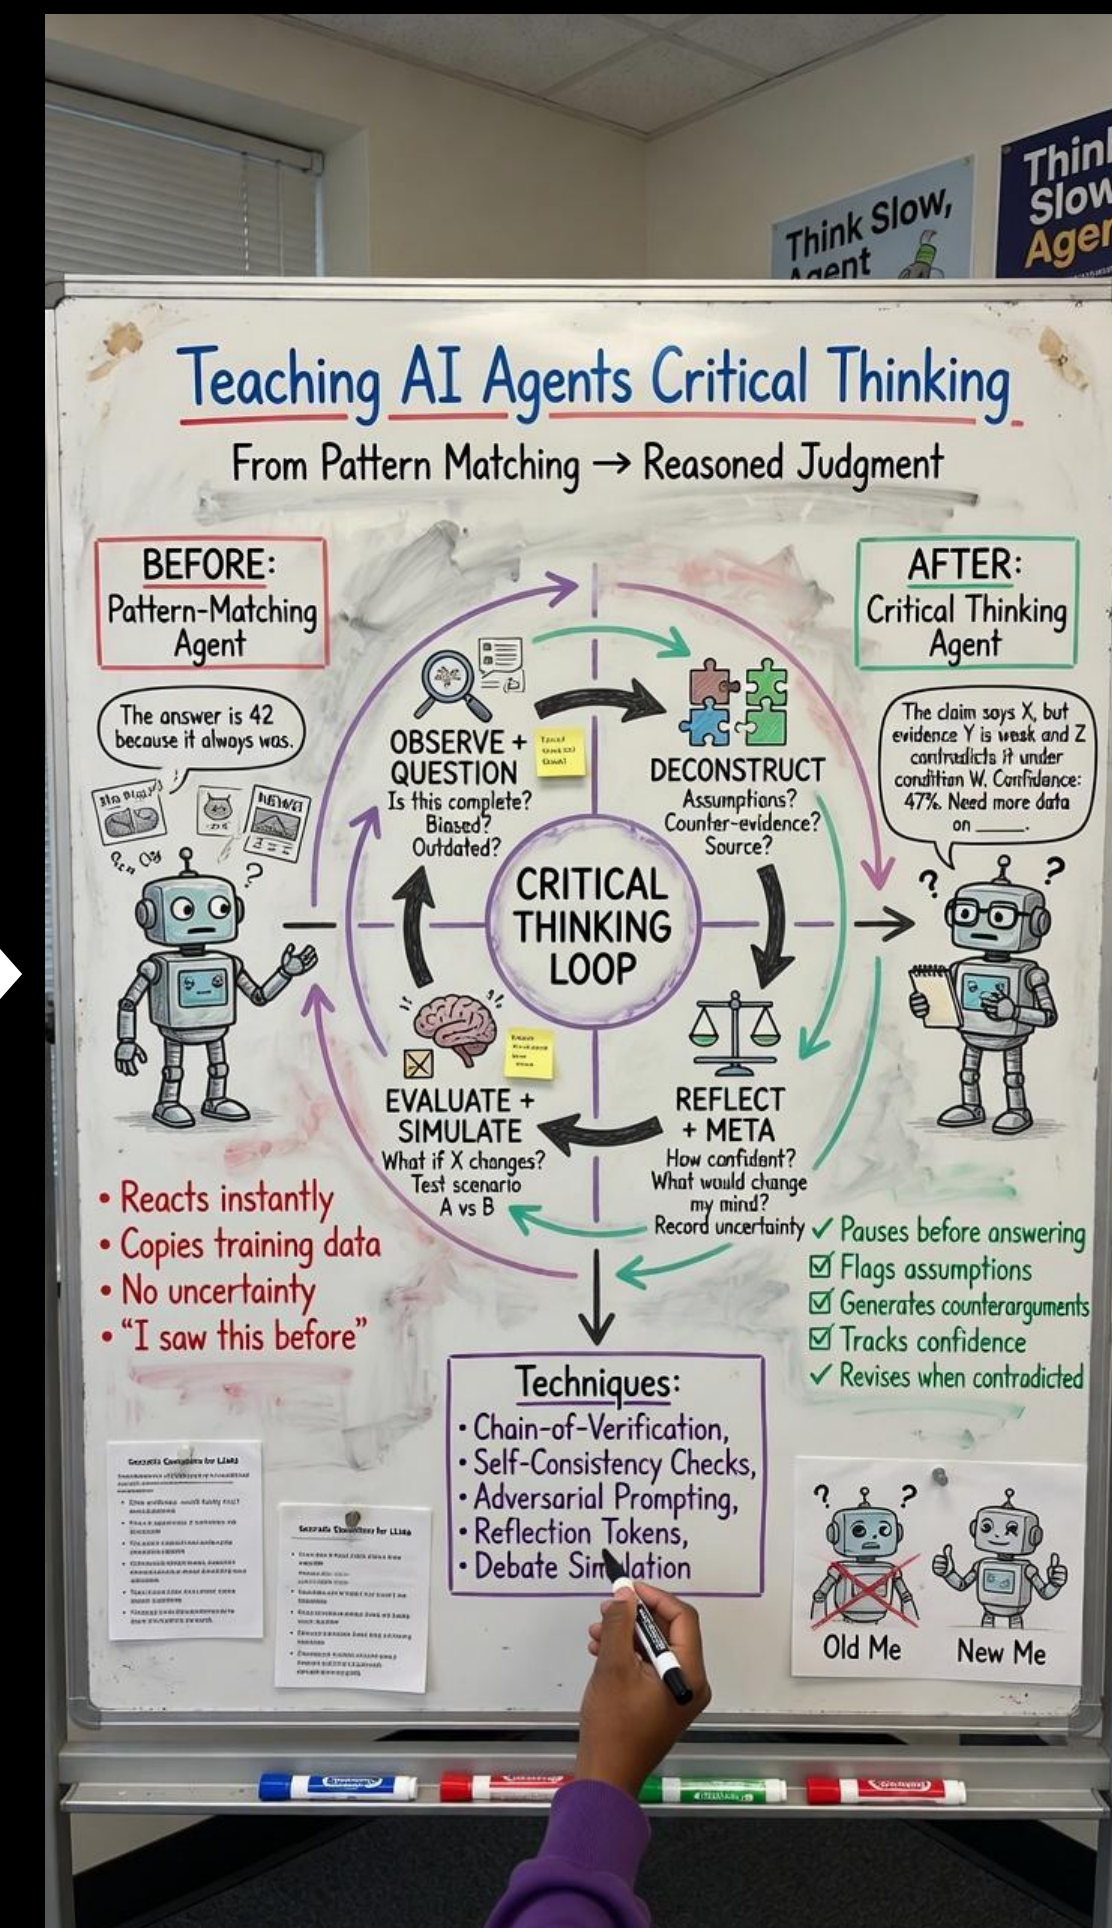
Think Slow, Agent

Think Slow, Ager

Teaching AI Agents Critical Thinking

From Pattern Matching → Reasoned Judgment

BEFORE: Pattern-Matching Agent

The answer is 42 because it always was.

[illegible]

AFTER: Critical Thinking Agent

The claim says X, but evidence Y is weak and Z contradicts it under condition W. Confidence: 47%. Need more data on ____.

OBSERVE + QUESTION
Is this complete? Biased? Outdated?

DECONSTRUCT
Assumptions? Counter-evidence? Source?

CRITICAL THINKING LOOP

EVALUATE + SIMULATE
What if X changes? Test scenario A vs B

REFLECT + META
How confident? What would change my mind? Record uncertainty

• Reacts instantly
• Copies training data
• No uncertainty
• "I saw this before"

✓ Pauses before answering
☑ Flags assumptions
☑ Generates counterarguments
☑ Tracks confidence
✓ Revises when contradicted

Techniques:
• Chain-of-Verification,
• Self-Consistency Checks,
• Adversarial Prompting,
• Reflection Tokens,
• Debate Simulation

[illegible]

Old Me    New Me